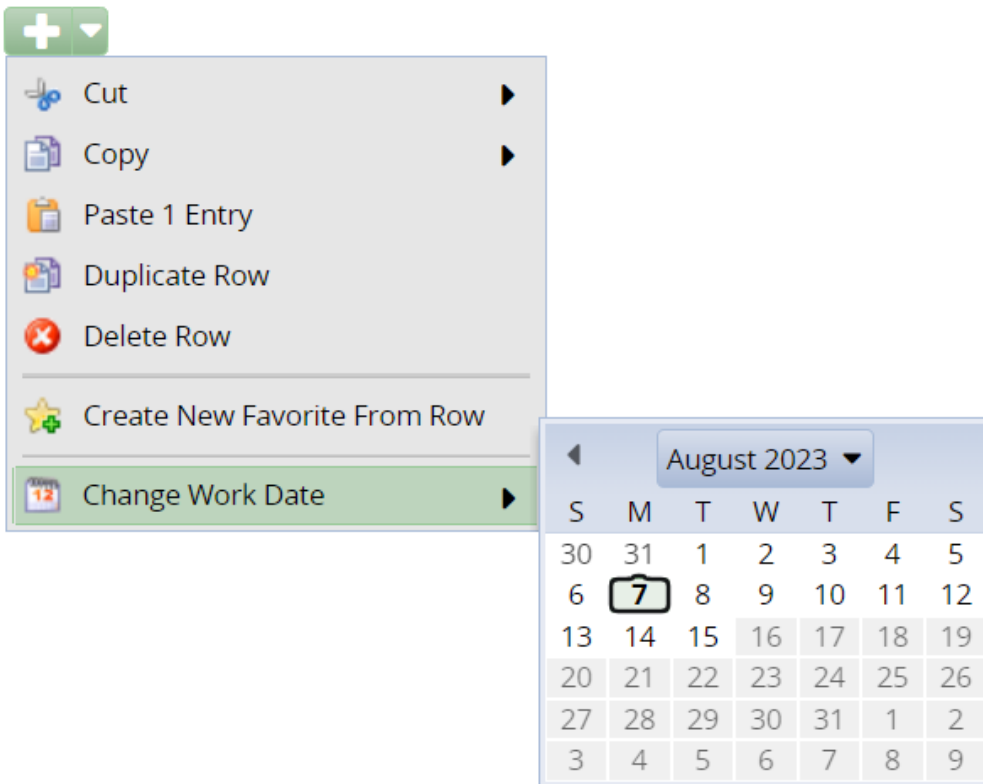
Cut

Copy

Paste 1 Entry

Duplicate Row

Delete Row

Create New Favorite From Row

12 Change Work Date

August 2023

| S | M | T | W | T | F | S |
|---|---|---|---|---|---|---|
| 30 | 31 | 1 | 2 | 3 | 4 | 5 |
| 6 | 7 | 8 | 9 | 10 | 11 | 12 |
| 13 | 14 | 15 | 16 | 17 | 18 | 19 |
| 20 | 21 | 22 | 23 | 24 | 25 | 26 |
| 27 | 28 | 29 | 30 | 31 | 1 | 2 |
| 3 | 4 | 5 | 6 | 7 | 8 | 9 |